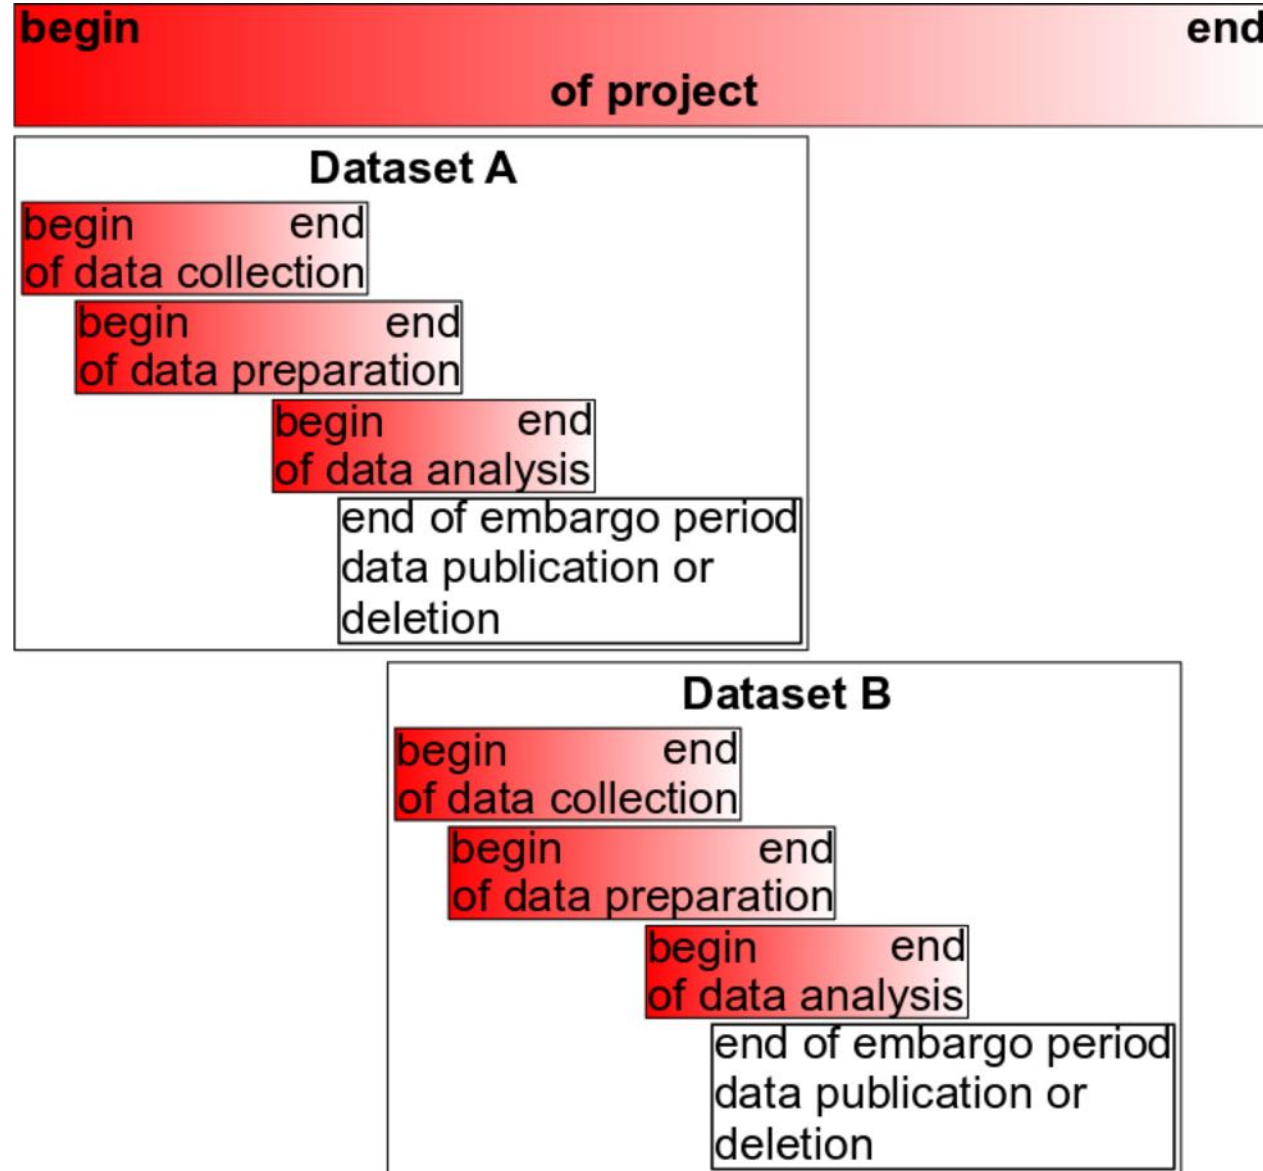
begin end
of project

Dataset A

begin end
of data collection

begin end
of data preparation

begin end
of data analysis

end of embargo period
data publication or
deletion

Dataset B

begin end
of data collection

begin end
of data preparation

begin end
of data analysis

end of embargo period
data publication or
deletion